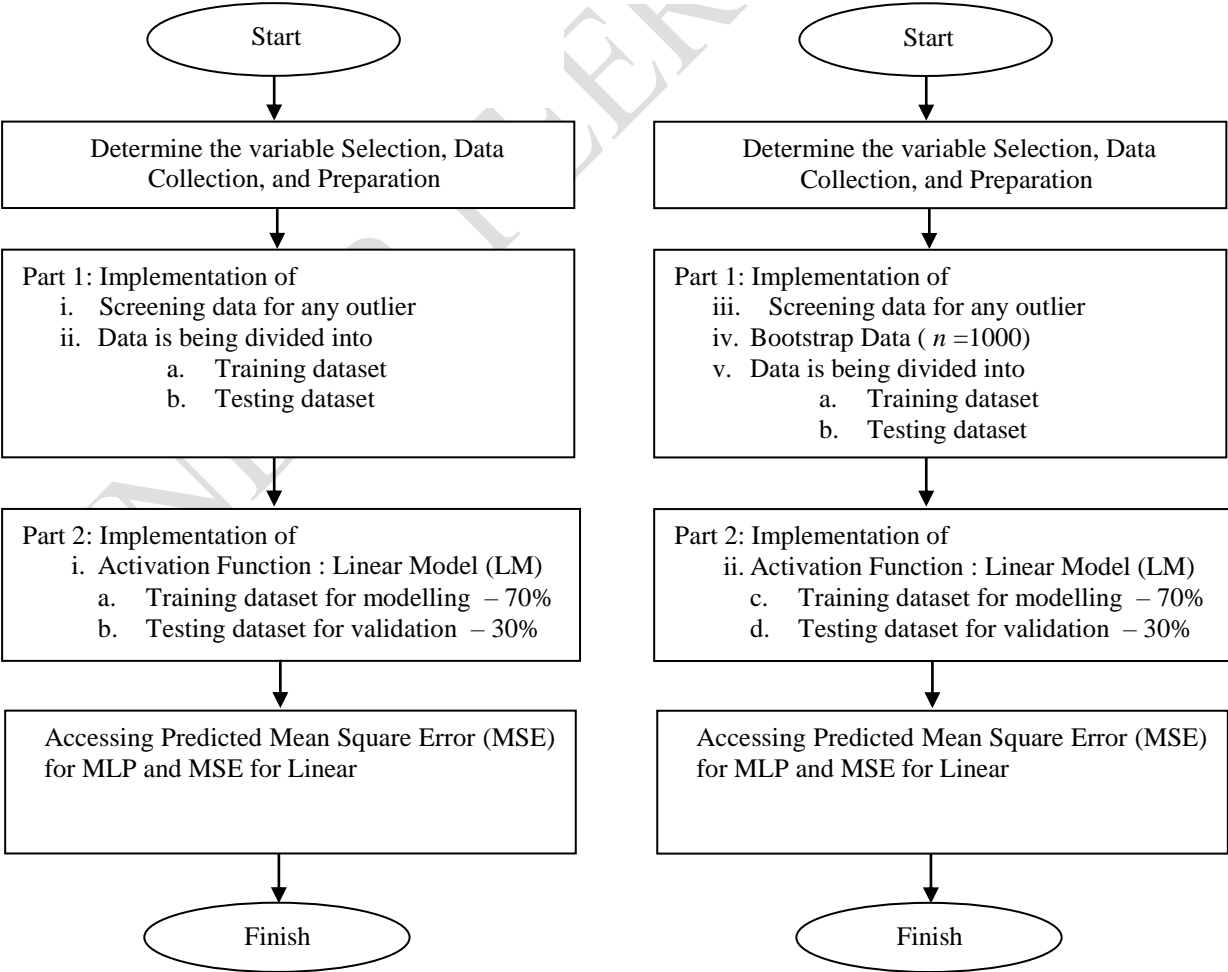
Start

Determine the variable Selection, Data Collection, and Preparation

Part 1: Implementation of
i. Screening data for any outlier
ii. Data is being divided into
a. Training dataset
b. Testing dataset

Part 2: Implementation of
i. Activation Function : Linear Model (LM)
a. Training dataset for modelling – 70%
b. Testing dataset for validation – 30%

Accessing Predicted Mean Square Error (MSE) for MLP and MSE for Linear

Finish

Start

Determine the variable Selection, Data Collection, and Preparation

Part 1: Implementation of
iii. Screening data for any outlier
iv. Bootstrap Data ( $n$ =1000)
v. Data is being divided into
a. Training dataset
b. Testing dataset

Part 2: Implementation of
ii. Activation Function : Linear Model (LM)
c. Training dataset for modelling – 70%
d. Testing dataset for validation – 30%

Accessing Predicted Mean Square Error (MSE) for MLP and MSE for Linear

Finish